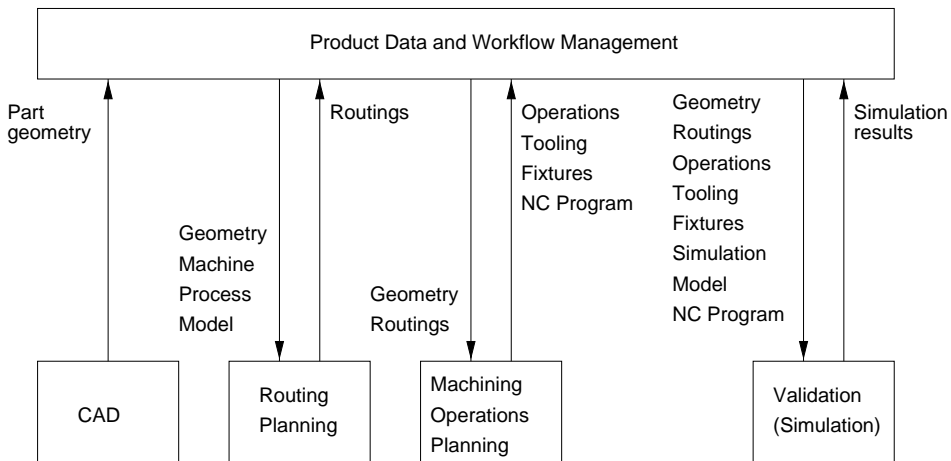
Product Data and Workflow Management

Part geometry

Routings

Geometry
Machine
Process
Model

Operations
Tooling
Fixtures
NC Program

Geometry
Routings

Geometry
Routings
Operations
Tooling
Fixtures
Simulation
Model
NC Program

Simulation results

CAD

Routing Planning

Machining Operations Planning

Validation (Simulation)